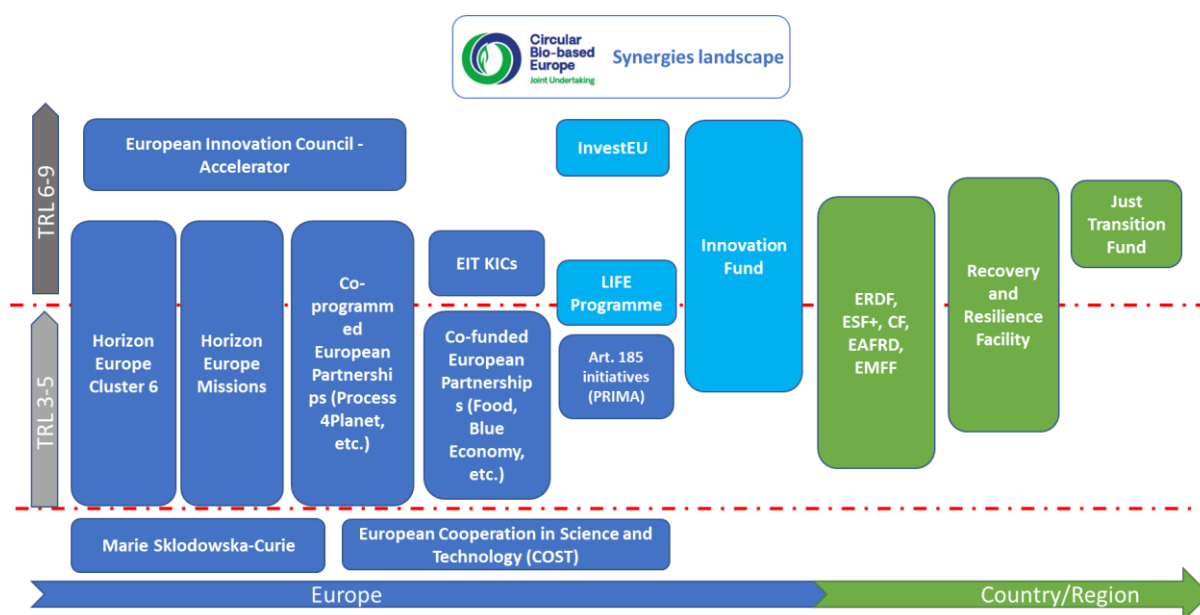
Circular Bio-based Europe Joint Undertaking

Synergies landscape

TRL 6-9

TRL 3-5

European Innovation Council - Accelerator

InvestEU

Innovation Fund

Just Transition Fund

Horizon Europe Cluster 6

Horizon Europe Missions

Co-programmed European Partnerships (Process 4Planet, etc.)

EIT KICs

LIFE Programme

Co-funded European Partnerships (Food, Blue Economy, etc.)

Art. 185 initiatives (PRIMA)

ERDF, ESF+, CF, EAFRD, EMFF

Recovery and Resilience Facility

Marie Sklodowska-Curie

European Cooperation in Science and Technology (COST)

Europe

Country/Region